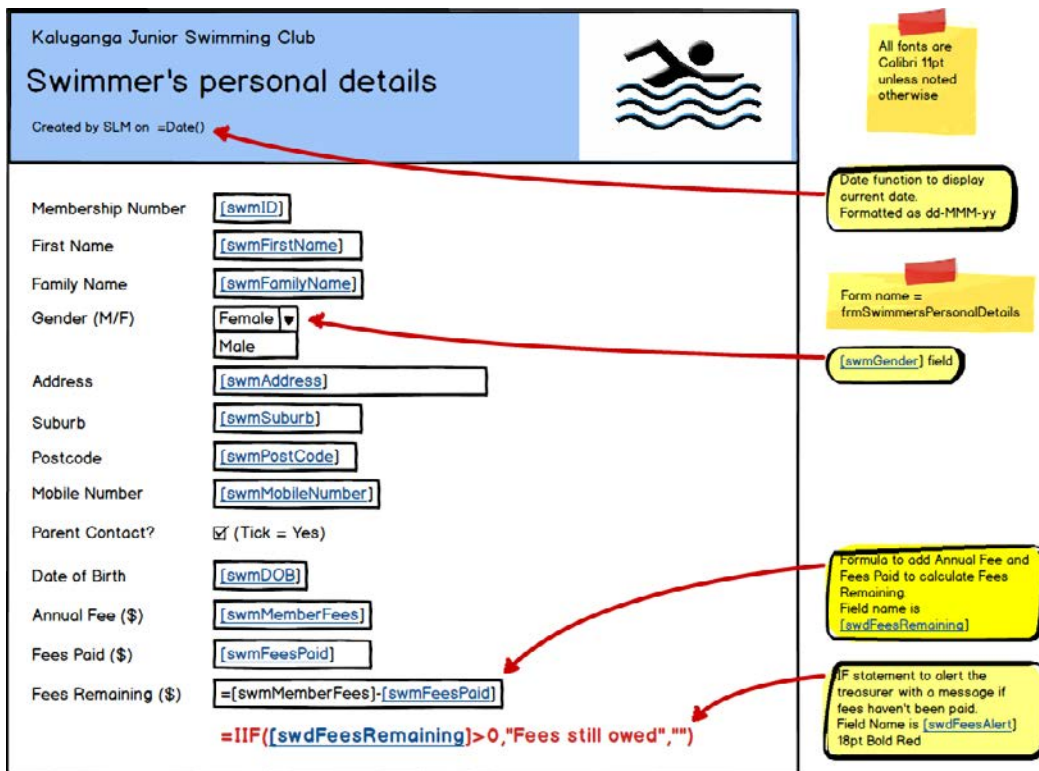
Kaluganga Junior Swimming Club

Swimmer's personal details

Created by SLM on =Date()

All fonts are Calibri 11pt unless noted otherwise

Date function to display current date. Formatted as dd-MMM-yy

Form name = frmSwimmersPersonalDetails

[swmGender] field

Membership Number [swmID]

First Name [swmFirstName]

Family Name [swmFamilyName]

Gender (M/F) Female ▾ Male

Address [swmAddress]

Suburb [swmSuburb]

Postcode [swmPostCode]

Mobile Number [swmMobileNumber]

Parent Contact? ☑ (Tick = Yes)

Date of Birth [swmDOB]

Annual Fee ($) [swmMemberFees]

Fees Paid ($) [swmFeesPaid]

Fees Remaining ($) =[swmMemberFees]-[swmFeesPaid]

=IIF([swdFeesRemaining]>0,"Fees still owed","")

Formula to add Annual Fee and Fees Paid to calculate Fees Remaining Field name is [swdFeesRemaining]

IF statement to alert the treasurer with a message if fees haven't been paid. Field Name is [swdFeesAlert] 18pt Bold Red